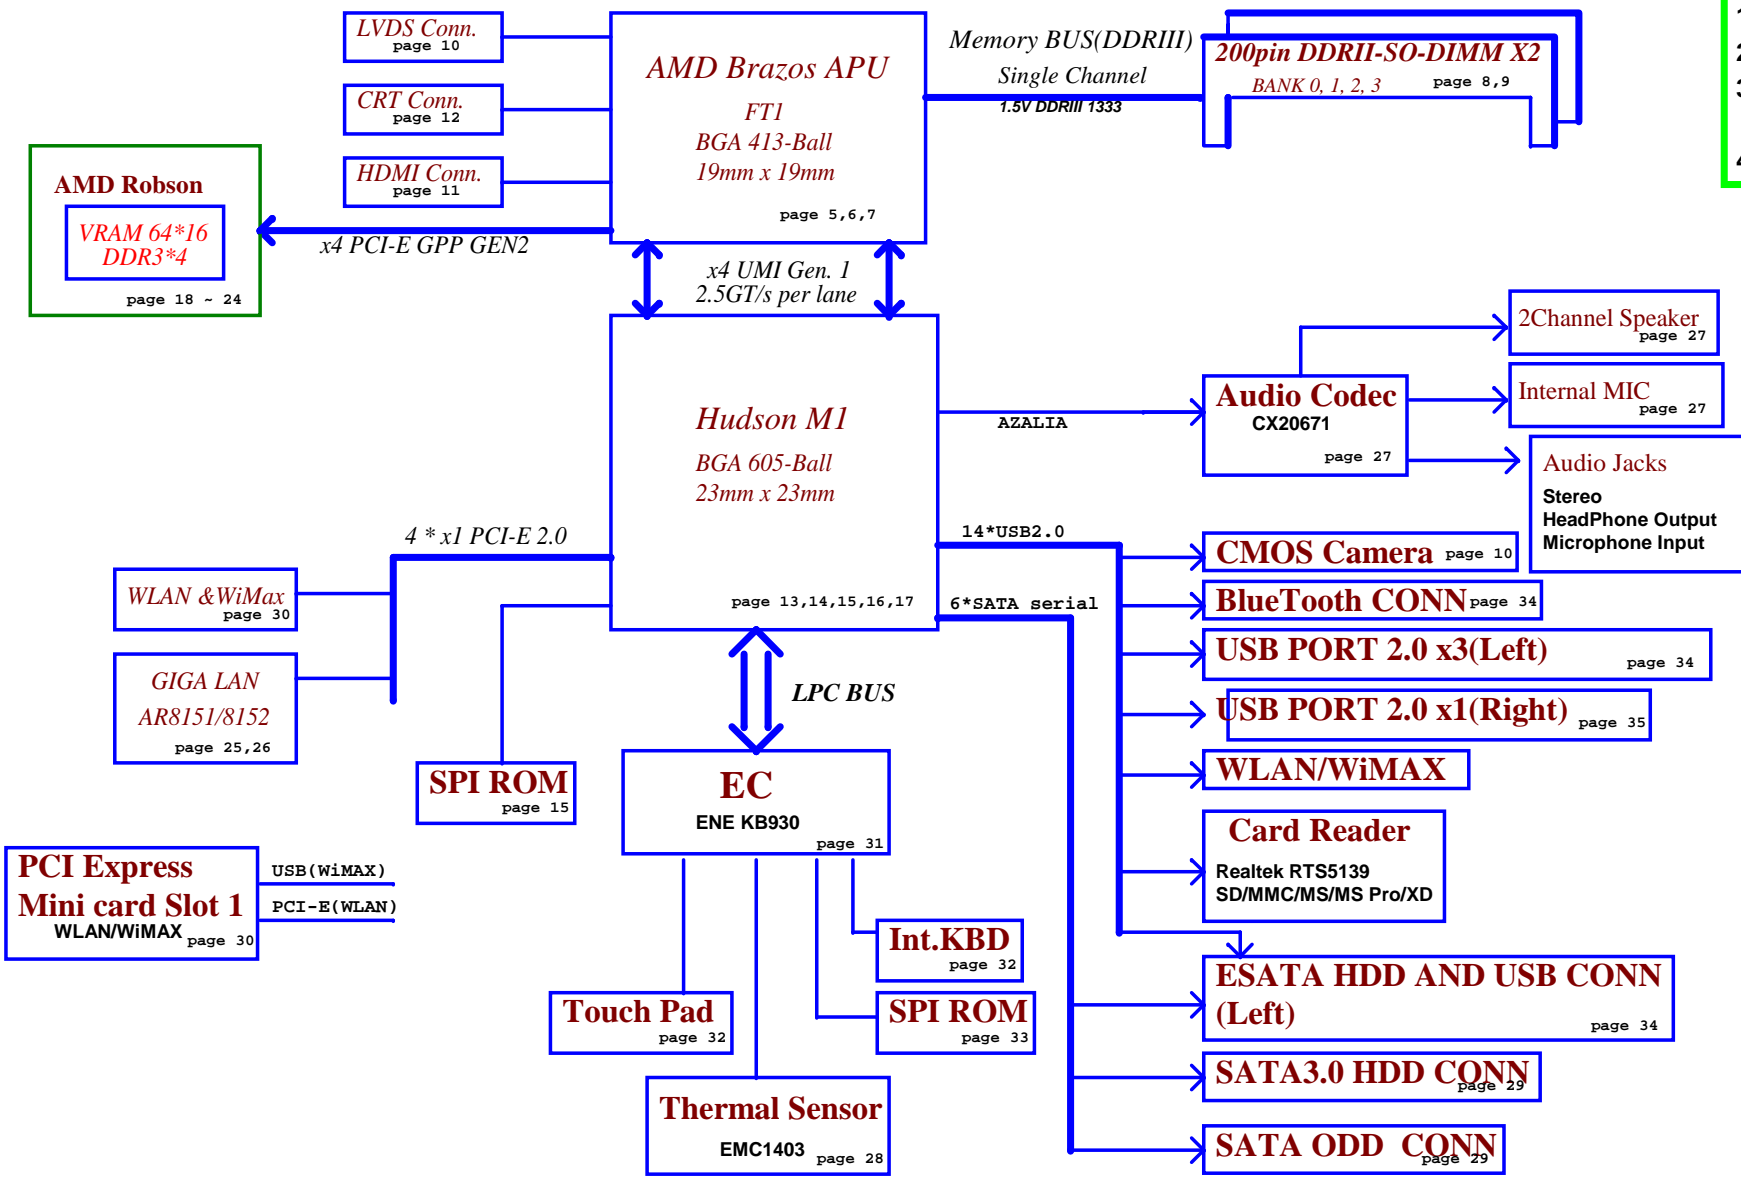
LVDS Conn.
page 10

CRT Conn.
page 12

HDMI Conn.
page 11

AMD Brazos APU
FT1
BGA 413-Ball
19mm x 19mm
page 5,6,7

Memory BUS(DDRIII)
Single Channel
1.5V DDRIII 1333

200pin DDRII-SO-DIMM X2
BANK 0, 1, 2, 3
page 8,9

AMD Robson
VRAM 64*16
DDR3*4
page 18 ~ 24

x4 PCI-E GPP GEN2

x4 UMI Gen. 1
2.5GT/s per lane

2Channel Speaker
page 27

Hudson M1
BGA 605-Ball
23mm x 23mm
page 13,14,15,16,17

AZALIA

Audio Codec
CX20671
page 27

Internal MIC
page 27

Audio Jacks
Stereo
HeadPhone Output
Microphone Input

4 * x1 PCI-E 2.0

14*USB2.0

CMOS Camera page 10

WLAN &WiMax
page 30

6*SATA serial

BlueTooth CONN page 34

USB PORT 2.0 x3(Left) page 34

GIGA LAN
AR8151/8152
page 25,26

LPC BUS

USB PORT 2.0 x1(Right) page 35

WLAN/WiMAX

SPI ROM
page 15

EC
ENE KB930
page 31

Card Reader
Realtek RTS5139
SD/MMC/MS/MS Pro/XD

PCI Express
Mini card Slot 1
WLAN/WiMAX page 30

USB(WiMAX)
PCI-E(WLAN)

Int.KBD
page 32

ESATA HDD AND USB CONN
(Left)
page 34

Touch Pad
page 32

SPI ROM
page 33

SATA3.0 HDD CONN
page 29

Thermal Sensor
EMC1403 page 28

SATA ODD CONN
page 29